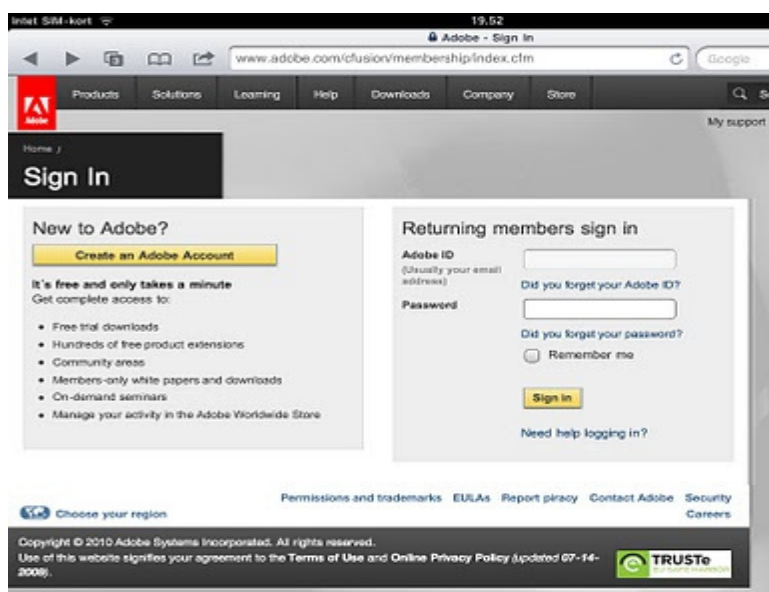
Intet SIM-kort
19.52
Adobe - Sign In
www.adobe.com/cfusion/membership/index.cfm
Google

Adobe
Products Solutions Learning Help Downloads Company Store
My support

Home ›
Sign In

New to Adobe?
Create an Adobe Account
It's free and only takes a minute
Get complete access to:
• Free trial downloads
• Hundreds of free product extensions
• Community areas
• Members-only white papers and downloads
• On-demand seminars
• Manage your activity in the Adobe Worldwide Store

Returning members sign in
Adobe ID
(Usually your email address)
Did you forget your Adobe ID?
Password
Did you forget your password?
Remember me
Sign in
Need help logging in?

Choose your region
Permissions and trademarks EULAs Report piracy Contact Adobe Security Careers

Copyright © 2010 Adobe Systems Incorporated. All rights reserved.
Use of this website signifies your agreement to the Terms of Use and Online Privacy Policy (updated 07-14-2009).
TRUSTe
EU SAFE HARBOR